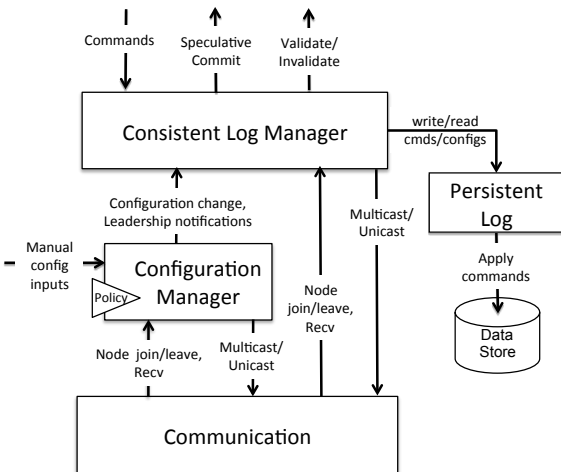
Commands

Speculative Commit

Validate/ Invalidate

Consistent Log Manager

write/read cmds/configs

Persistent Log

Configuration change, Leadership notifications

Multicast/ Unicast

Manual config inputs

Configuration Manager

Policy

Node join/leave, Recv

Apply commands

Data Store

Node join/leave, Recv

Multicast/ Unicast

Communication